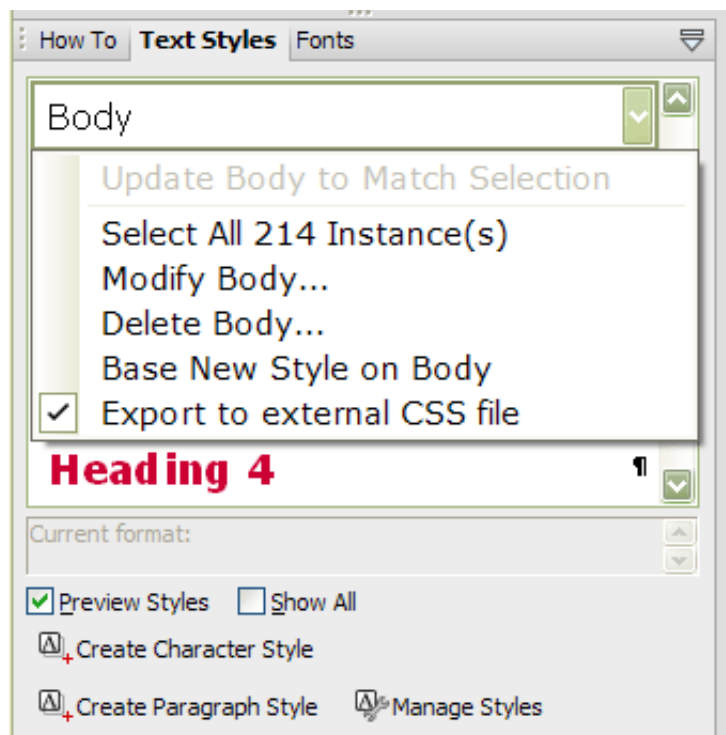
How To | Text Styles | Fonts

Body

Update Body to Match Selection

Select All 214 Instance(s)

Modify Body...

Delete Body...

Base New Style on Body

✓ Export to external CSS file

Heading 4 ¶

Current format:

Preview Styles

Show All

Create Character Style

Create Paragraph Style

Manage Styles